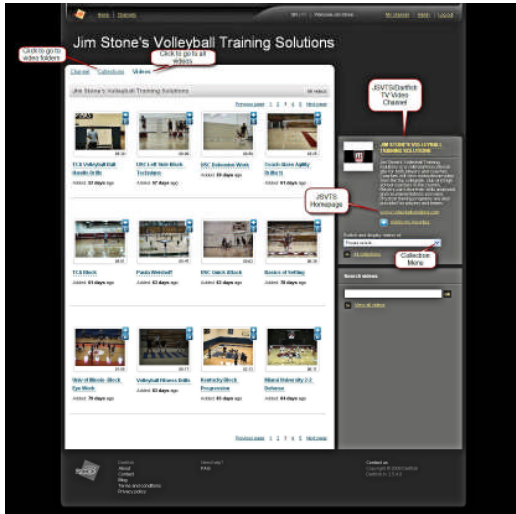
Jim Stone's Volleyball Training Solutions

Click to go to video folders

Click to go to all videos

Channel Collections Videos

Jim Stone's Volleyball Training Solutions

Previous page 1 2 3 4 5 6 Next page

TCS Volleyball Ball Handle Drills
Added 32 days ago

UNC Left Side Block Technique
Added 57 days ago

UNC Defensive Work
Added 39 days ago

Coach-Gore Agility Drills II
Added 61 days ago

TCS Block
Added 61 days ago

Penta Warmoff
Added 62 days ago

UNC Quick Attack
Added 62 days ago

Basics of Setting
Added 78 days ago

Use of Blocks Block Eye Work
Added 79 days ago

Volleyball Fitness Drills
Added 63 days ago

Kentucky Block Progression
Added 63 days ago

Miami University 2-2 Defense
Added 84 days ago

Previous page 1 2 3 4 5 Next page

JSVTS/Dartfish TV Video Channel

JIM STONE'S VOLLEYBALL TRAINING SOLUTIONS

JSVTS Homepage

Collection Menu

Search videos

View all videos

Contact us